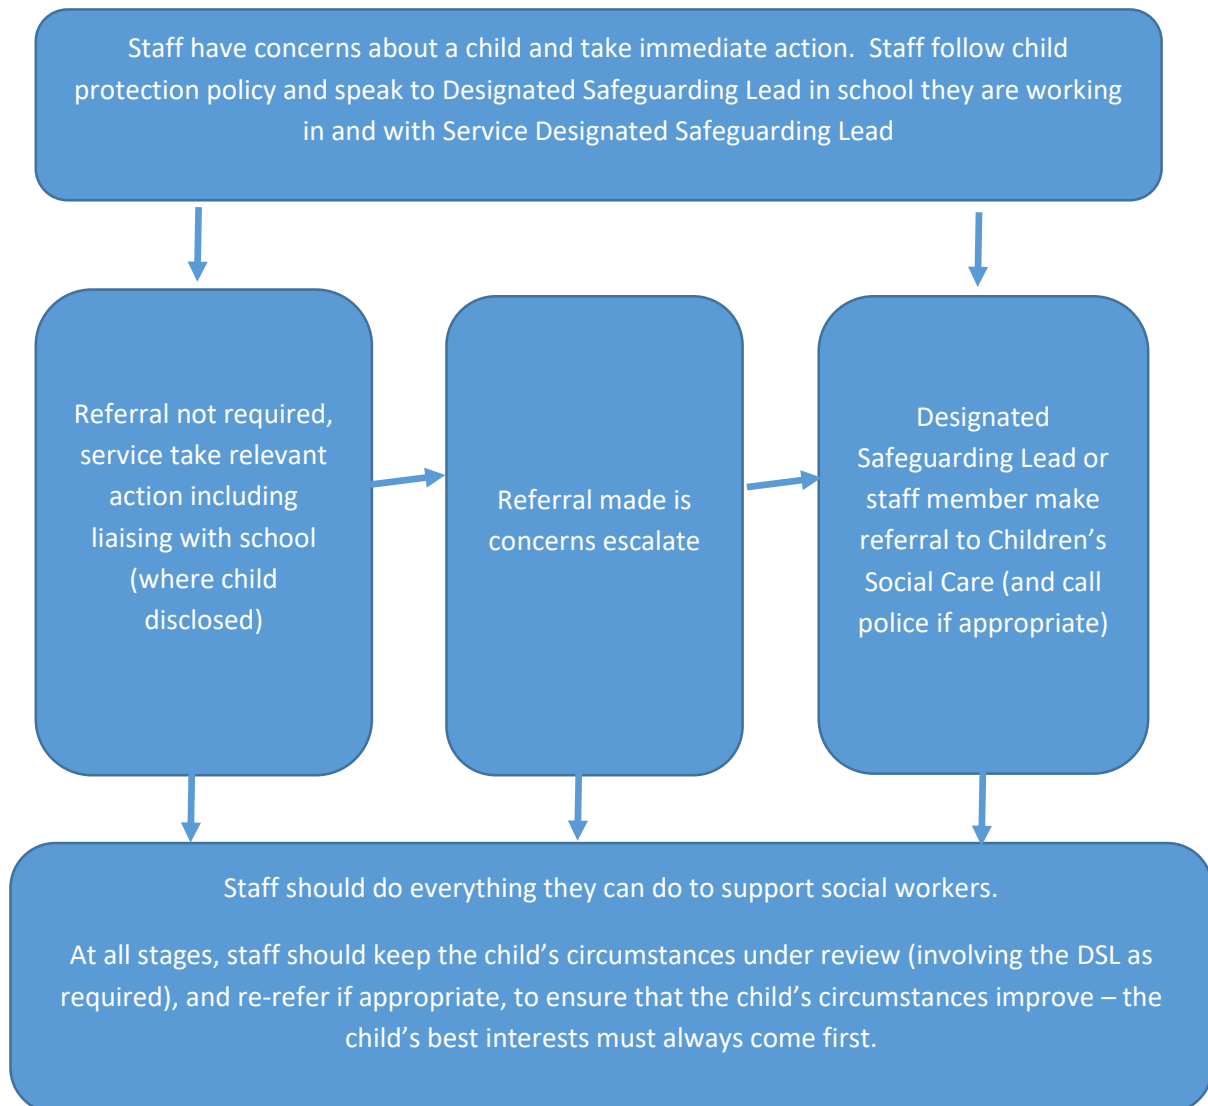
Staff have concerns about a child and take immediate action. Staff follow child protection policy and speak to Designated Safeguarding Lead in school they are working in and with Service Designated Safeguarding Lead

Referral not required, service take relevant action including liaising with school (where child disclosed)

Referral made is concerns escalate

Designated Safeguarding Lead or staff member make referral to Children's Social Care (and call police if appropriate)

Staff should do everything they can do to support social workers.

At all stages, staff should keep the child's circumstances under review (involving the DSL as required), and re-refer if appropriate, to ensure that the child's circumstances improve – the child's best interests must always come first.